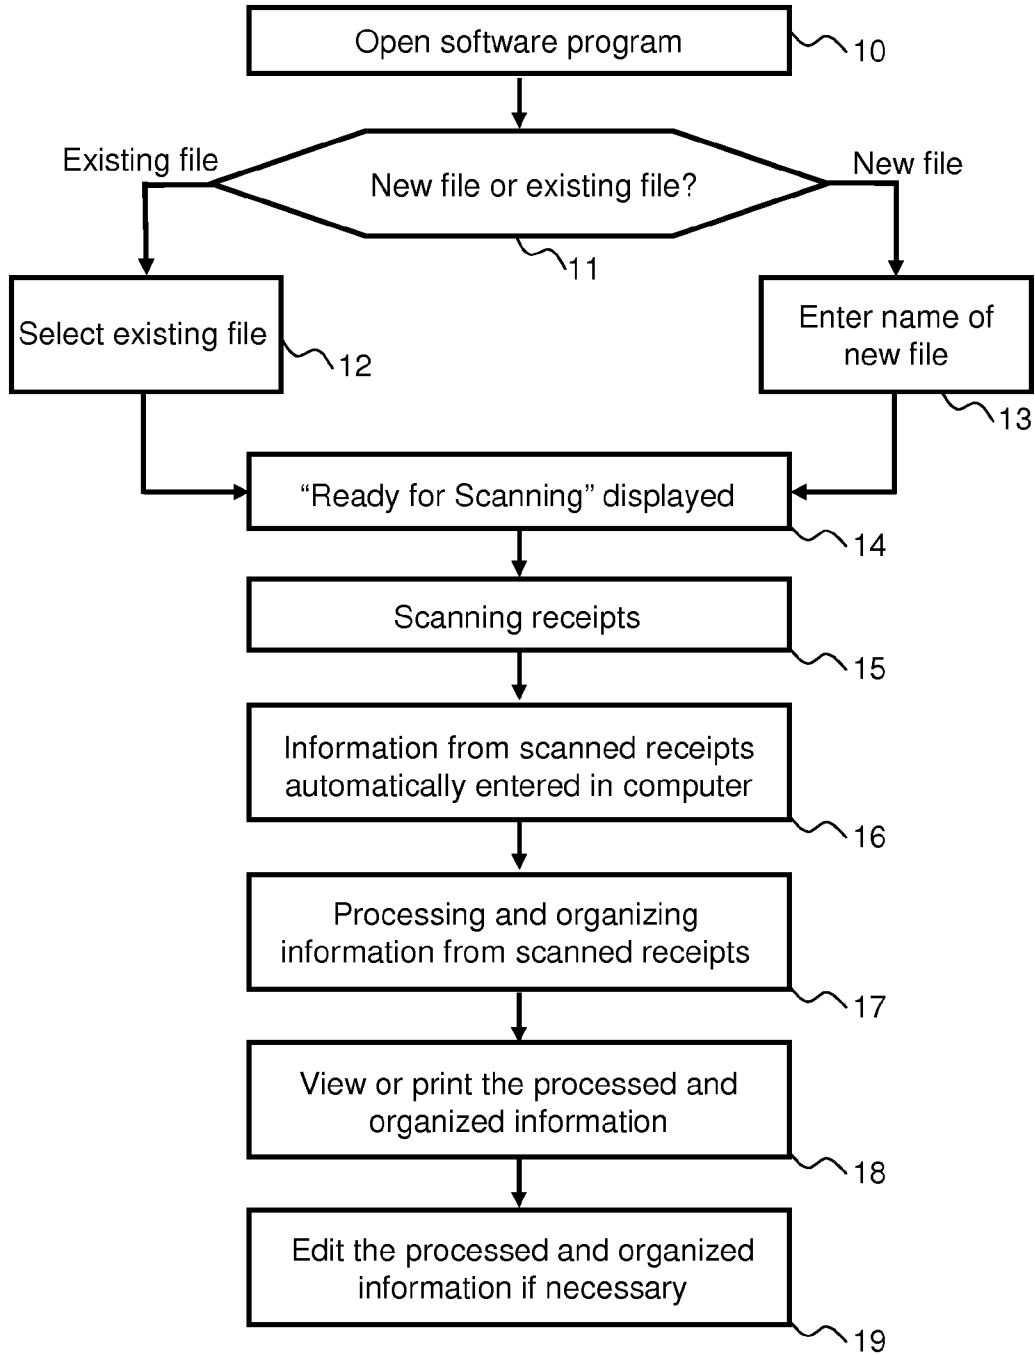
Open software program
10
Existing file
New file or existing file?
New file
11
Select existing file
12
Enter name of new file
13
“Ready for Scanning” displayed
14
Scanning receipts
15
Information from scanned receipts automatically entered in computer
16
Processing and organizing information from scanned receipts
17
View or print the processed and organized information
18
Edit the processed and organized information if necessary
19